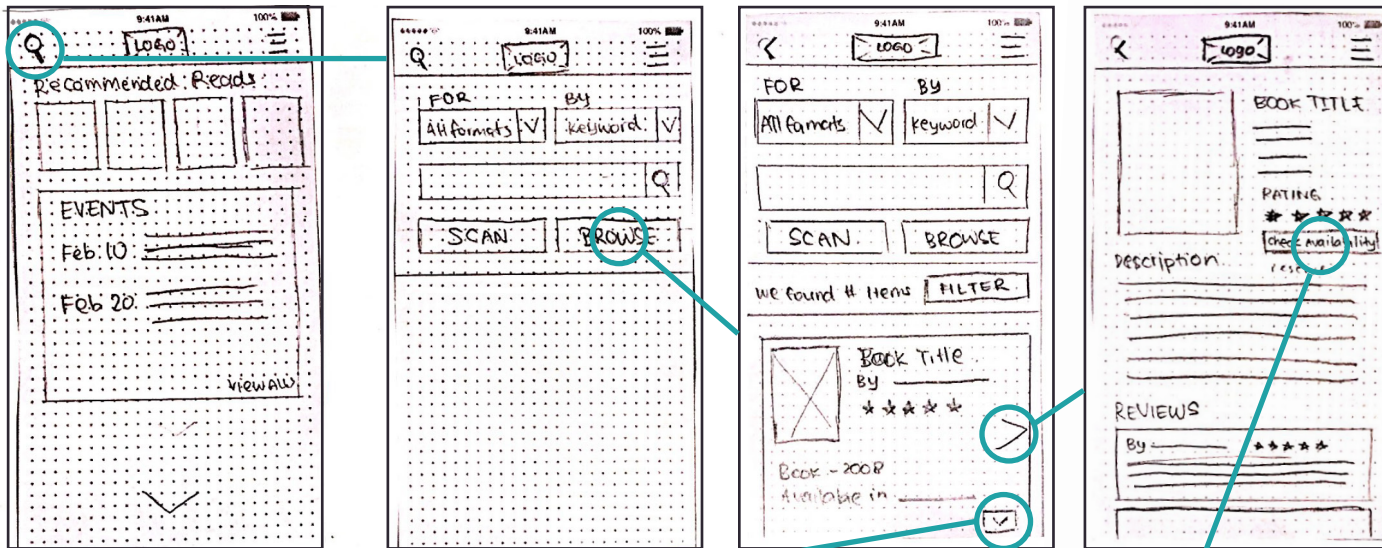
9:41AM 100%

LOGO

Recommended Reads

EVENTS

Feb 10

Feb 20

view all

9:41AM 100%

LOGO

FOR

All formats

BY

keyword

SCAN

BROWS

9:41AM 100%

LOGO

FOR

All formats

BY

keyword

SCAN

BROWSE

We found # items

FILTER

Book Title

By

Book - 2008

Available in

9:41AM 100%

logo

BOOK TITLE

RATING

check availability

Description

RESC

REVIEWS

By